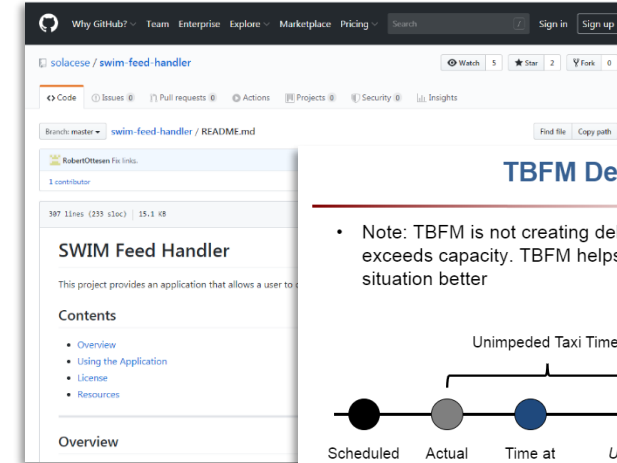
Why GitHub? Team Enterprise Explore Marketplace Pricing Search / Sign in Sign up

solacese / swim-feed-handler

Watch 5 Star 2 Fork 0

Code Issues 0 Pull requests 0 Actions Projects 0 Security 0 Insights

Branch: master swim-feed-handler / README.md

Find file Copy path

RobertOttesen Fix links.

1 contributor

307 lines (233 sloc) 15.1 KB

SWIM Feed Handler

This project provides an application that allows a user to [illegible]

Contents

- Overview
- Using the Application
- License
- Resources

Overview

TBFM De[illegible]

• Note: TBFM is not creating del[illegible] exceeds capacity. TBFM helps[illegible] situation better

Unimpeded Taxi Time

Scheduled Actual Time at U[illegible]